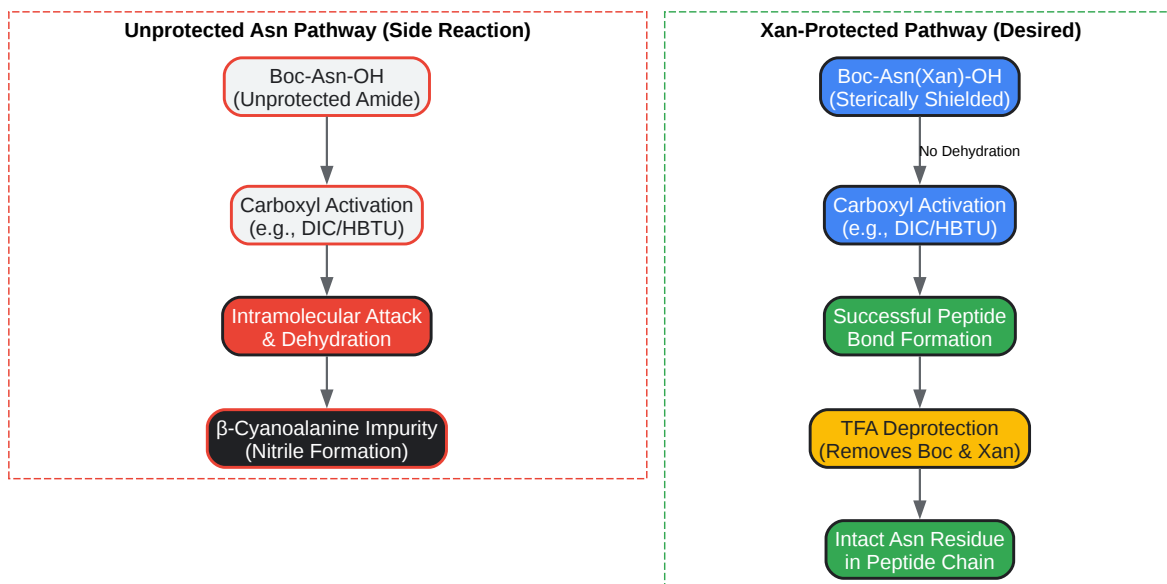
Unprotected Asn Pathway (Side Reaction)

Boc-Asn-OH
(Unprotected Amide)

Carboxyl Activation
(e.g., DIC/HBTU)

Intramolecular Attack
& Dehydration

β-Cyanoalanine Impurity
(Nitrile Formation)

Xan-Protected Pathway (Desired)

Boc-Asn(Xan)-OH
(Sterically Shielded)

No Dehydration

Carboxyl Activation
(e.g., DIC/HBTU)

Successful Peptide
Bond Formation

TFA Deprotection
(Removes Boc & Xan)

Intact Asn Residue
in Peptide Chain